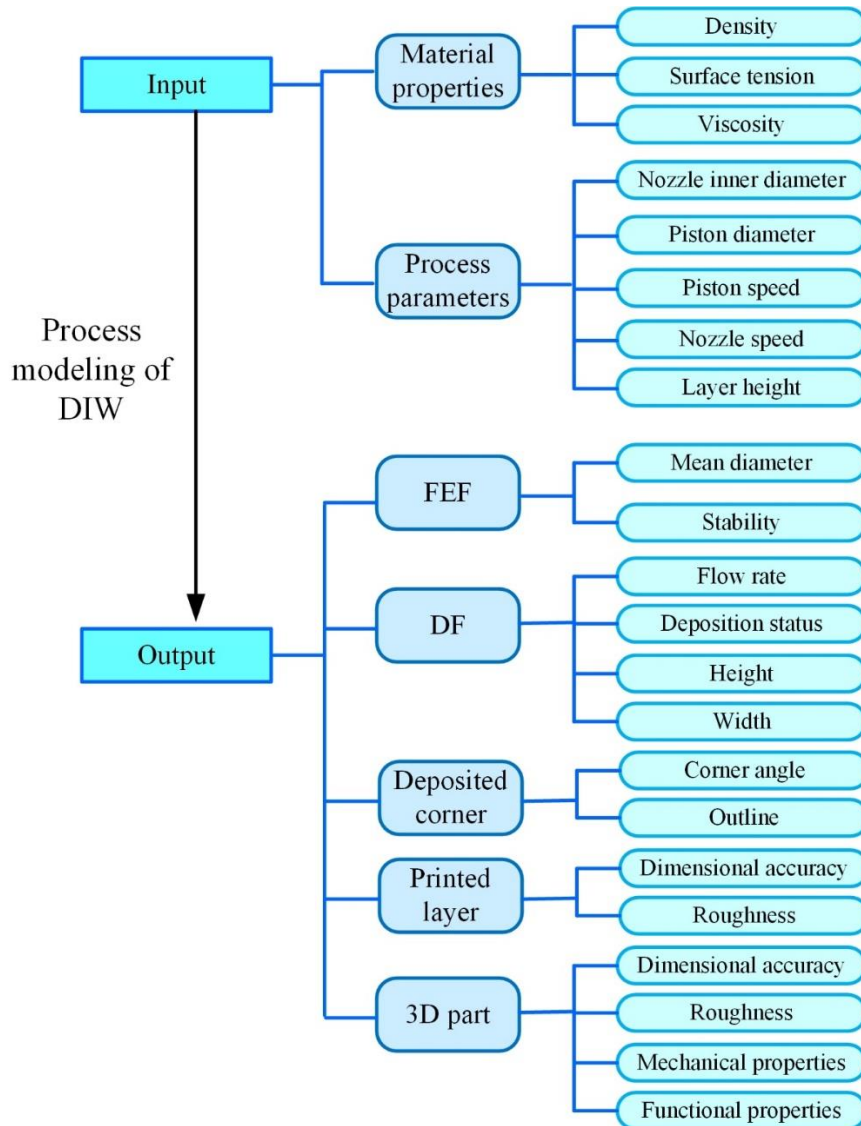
Input

Material properties

Density

Surface tension

Viscosity

Process parameters

Nozzle inner diameter

Piston diameter

Piston speed

Nozzle speed

Layer height

Process modeling of DIW

Output

FEF

Mean diameter

Stability

DF

Flow rate

Deposition status

Height

Width

Deposited corner

Corner angle

Outline

Printed layer

Dimensional accuracy

Roughness

3D part

Dimensional accuracy

Roughness

Mechanical properties

Functional properties